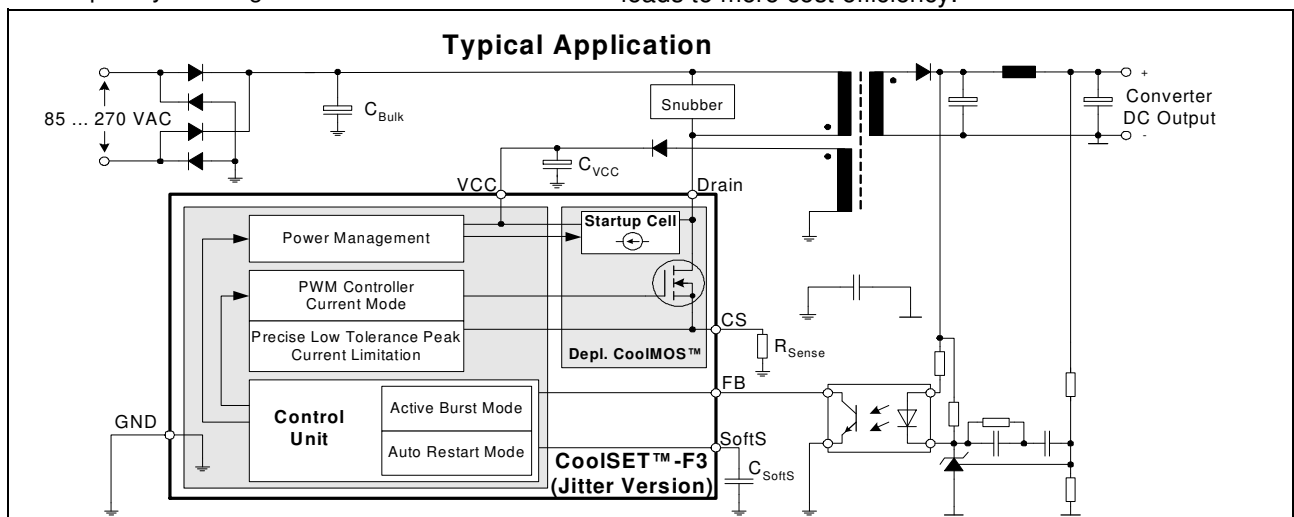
Typical Application

85 ... 270 VAC

$C_{Bulk}$

Snubber

Converter DC Output

+

-

$C_{VCC}$

VCC

Drain

Power Management

Startup Cell

PWM Controller Current Mode

Precise Low Tolerance Peak Current Limitation

Depl. CoolMOS™

CS

$R_{Sense}$

FB

Control Unit

Active Burst Mode

Auto Restart Mode

GND

SoftS

CoolSET™-F3 (Jitter Version)

$C_{SoftS}$